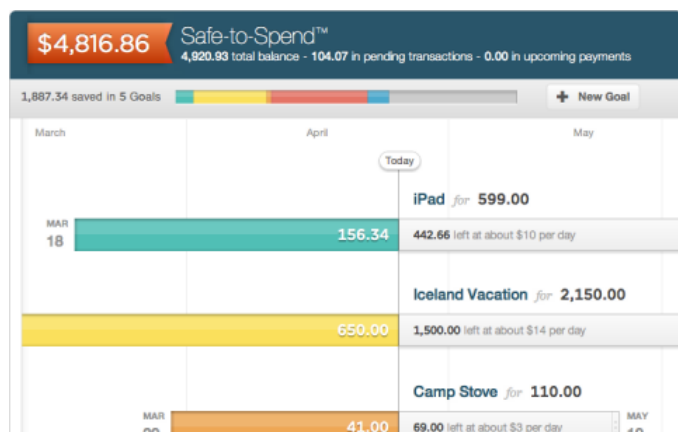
$4,816.86 Safe-to-Spend™

4,920.93 total balance - 104.07 in pending transactions - 0.00 in upcoming payments

1,887.34 saved in 5 Goals

New Goal

March

April

May

Today

iPad for 599.00

MAR 18

156.34

442.66 left at about $10 per day

Iceland Vacation for 2,150.00

650.00

1,500.00 left at about $14 per day

Camp Stove for 110.00

MAR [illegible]

41.00

69.00 left at about $3 per day

MAY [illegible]